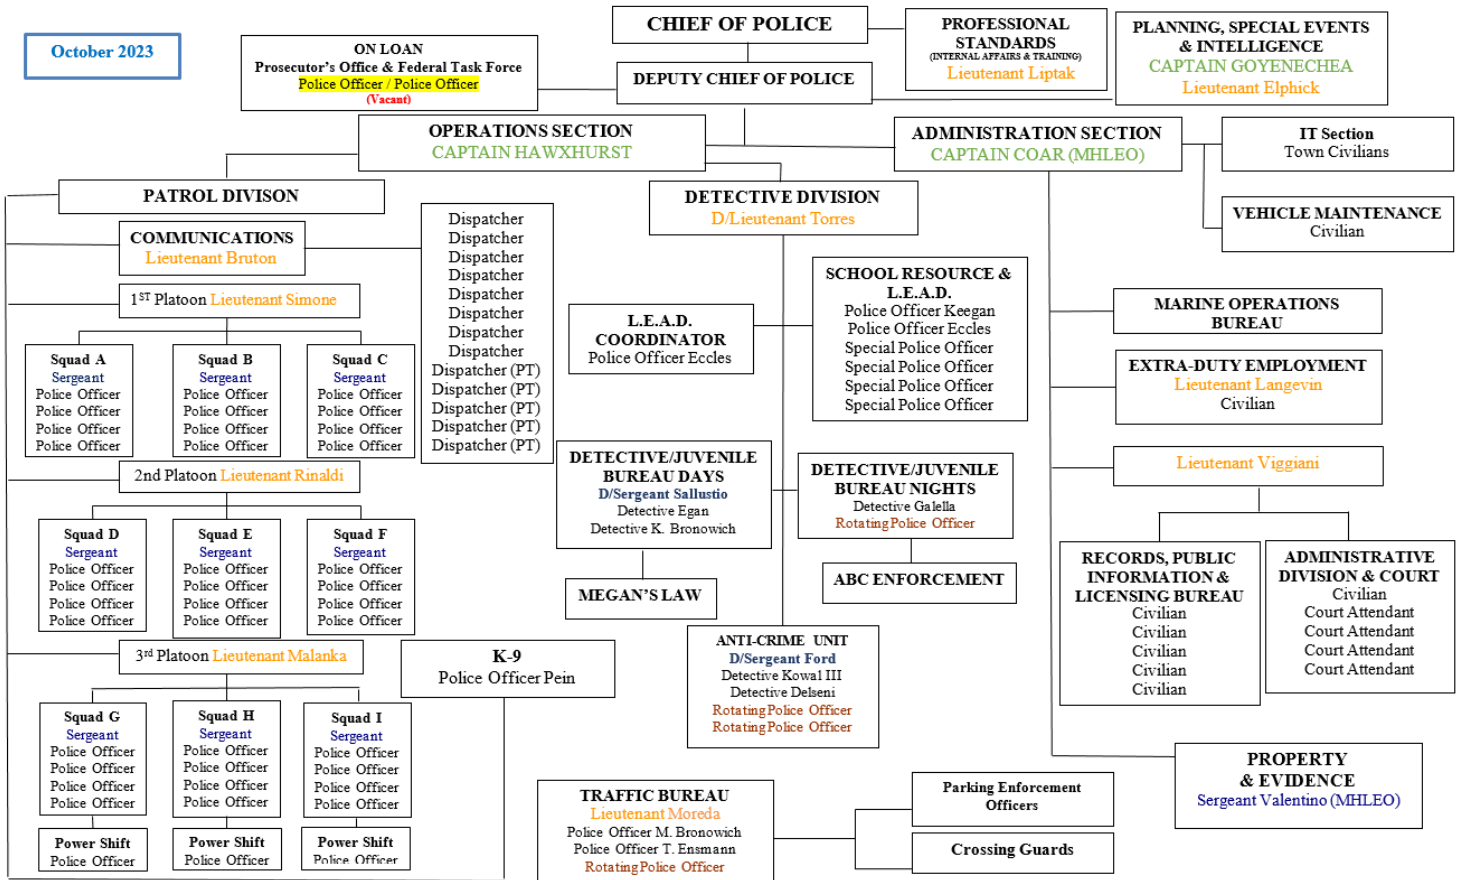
October 2023

ON LOAN
Prosecutor's Office & Federal Task Force
Police Officer / Police Officer
(Vacant)

CHIEF OF POLICE

DEPUTY CHIEF OF POLICE

PROFESSIONAL STANDARDS
(INTERNAL AFFAIRS & TRAINING)
Lieutenant Liptak

PLANNING, SPECIAL EVENTS & INTELLIGENCE
CAPTAIN GOYENECHEA
Lieutenant Elphick

OPERATIONS SECTION
CAPTAIN HAWXHURST

ADMINISTRATION SECTION
CAPTAIN COAR (MHLEO)

IT Section
Town Civilians

VEHICLE MAINTENANCE
Civilian

PATROL DIVISON

COMMUNICATIONS
Lieutenant Bruton

Dispatcher
Dispatcher
Dispatcher
Dispatcher
Dispatcher
Dispatcher
Dispatcher
Dispatcher
Dispatcher (PT)
Dispatcher (PT)
Dispatcher (PT)
Dispatcher (PT)
Dispatcher (PT)

1$^{ST}$ Platoon Lieutenant Simone

Squad A
Sergeant
Police Officer
Police Officer
Police Officer
Police Officer

Squad B
Sergeant
Police Officer
Police Officer
Police Officer
Police Officer

Squad C
Sergeant
Police Officer
Police Officer
Police Officer
Police Officer

2nd Platoon Lieutenant Rinaldi

Squad D
Sergeant
Police Officer
Police Officer
Police Officer
Police Officer

Squad E
Sergeant
Police Officer
Police Officer
Police Officer
Police Officer

Squad F
Sergeant
Police Officer
Police Officer
Police Officer
Police Officer

3$^{rd}$ Platoon Lieutenant Malanka

Squad G
Sergeant
Police Officer
Police Officer
Police Officer
Police Officer

Squad H
Sergeant
Police Officer
Police Officer
Police Officer
Police Officer

Squad I
Sergeant
Police Officer
Police Officer
Police Officer
Police Officer

Power Shift
Police Officer

Power Shift
Police Officer

Power Shift
Police Officer

K-9
Police Officer Pein

DETECTIVE DIVISION
D/Lieutenant Torres

L.E.A.D. COORDINATOR
Police Officer Eccles

SCHOOL RESOURCE & L.E.A.D.
Police Officer Keegan
Police Officer Eccles
Special Police Officer
Special Police Officer
Special Police Officer
Special Police Officer

DETECTIVE/JUVENILE BUREAU DAYS
D/Sergeant Sallustio
Detective Egan
Detective K. Bronowich

DETECTIVE/JUVENILE BUREAU NIGHTS
Detective Galella
Rotating Police Officer

MEGAN'S LAW

ABC ENFORCEMENT

ANTI-CRIME UNIT
D/Sergeant Ford
Detective Kowal III
Detective Delseni
Rotating Police Officer
Rotating Police Officer

TRAFFIC BUREAU
Lieutenant Moreda
Police Officer M. Bronowich
Police Officer T. Ensmann
Rotating Police Officer

Parking Enforcement Officers

Crossing Guards

MARINE OPERATIONS BUREAU

EXTRA-DUTY EMPLOYMENT
Lieutenant Langevin
Civilian

Lieutenant Viggiani

RECORDS, PUBLIC INFORMATION & LICENSING BUREAU
Civilian
Civilian
Civilian
Civilian
Civilian

ADMINISTRATIVE DIVISION & COURT
Civilian
Court Attendant
Court Attendant
Court Attendant
Court Attendant

PROPERTY & EVIDENCE
Sergeant Valentino (MHLEO)